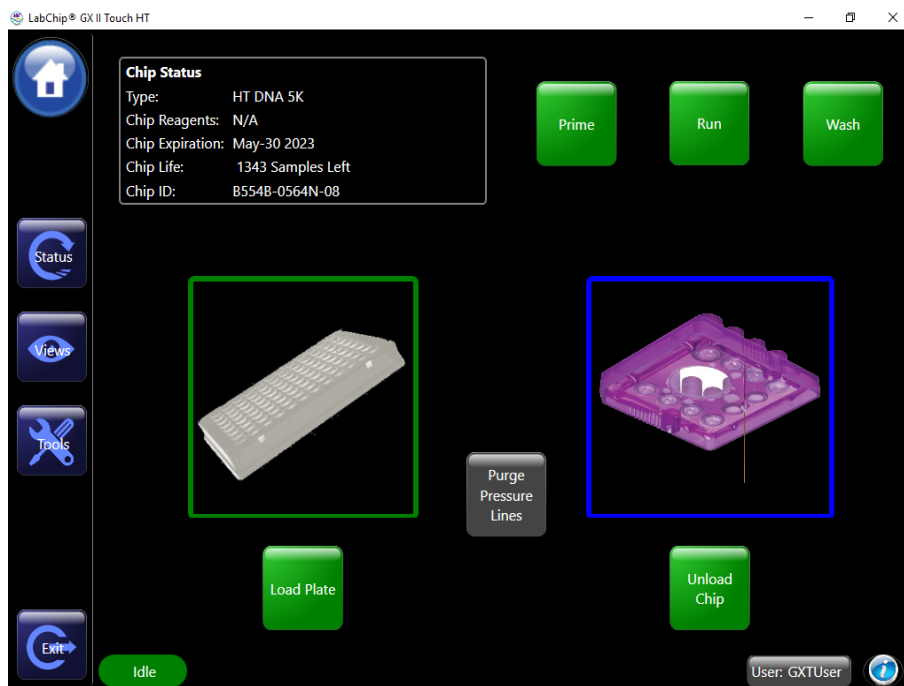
LabChip® GX II Touch HT

Chip Status
Type: HT DNA 5K
Chip Reagents: N/A
Chip Expiration: May-30 2023
Chip Life: 1343 Samples Left
Chip ID: B554B-0564N-08

Prime

Run

Wash

Status

Views

Tools

Purge Pressure Lines

Load Plate

Unload Chip

Exit

Idle

User: GXTUser